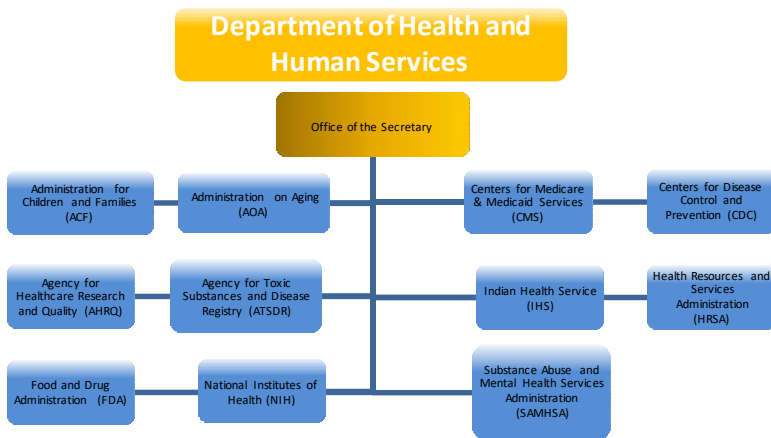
Department of Health and Human Services

Office of the Secretary

Administration for Children and Families (ACF)

Administration on Aging (AOA)

Centers for Medicare & Medicaid Services (CMS)

Centers for Disease Control and Prevention (CDC)

Agency for Healthcare Research and Quality (AHRQ)

Agency for Toxic Substances and Disease Registry (ATSDR)

Indian Health Service (IHS)

Health Resources and Services Administration (HRSA)

Food and Drug Administration (FDA)

National Institutes of Health (NIH)

Substance Abuse and Mental Health Services Administration (SAMHSA)